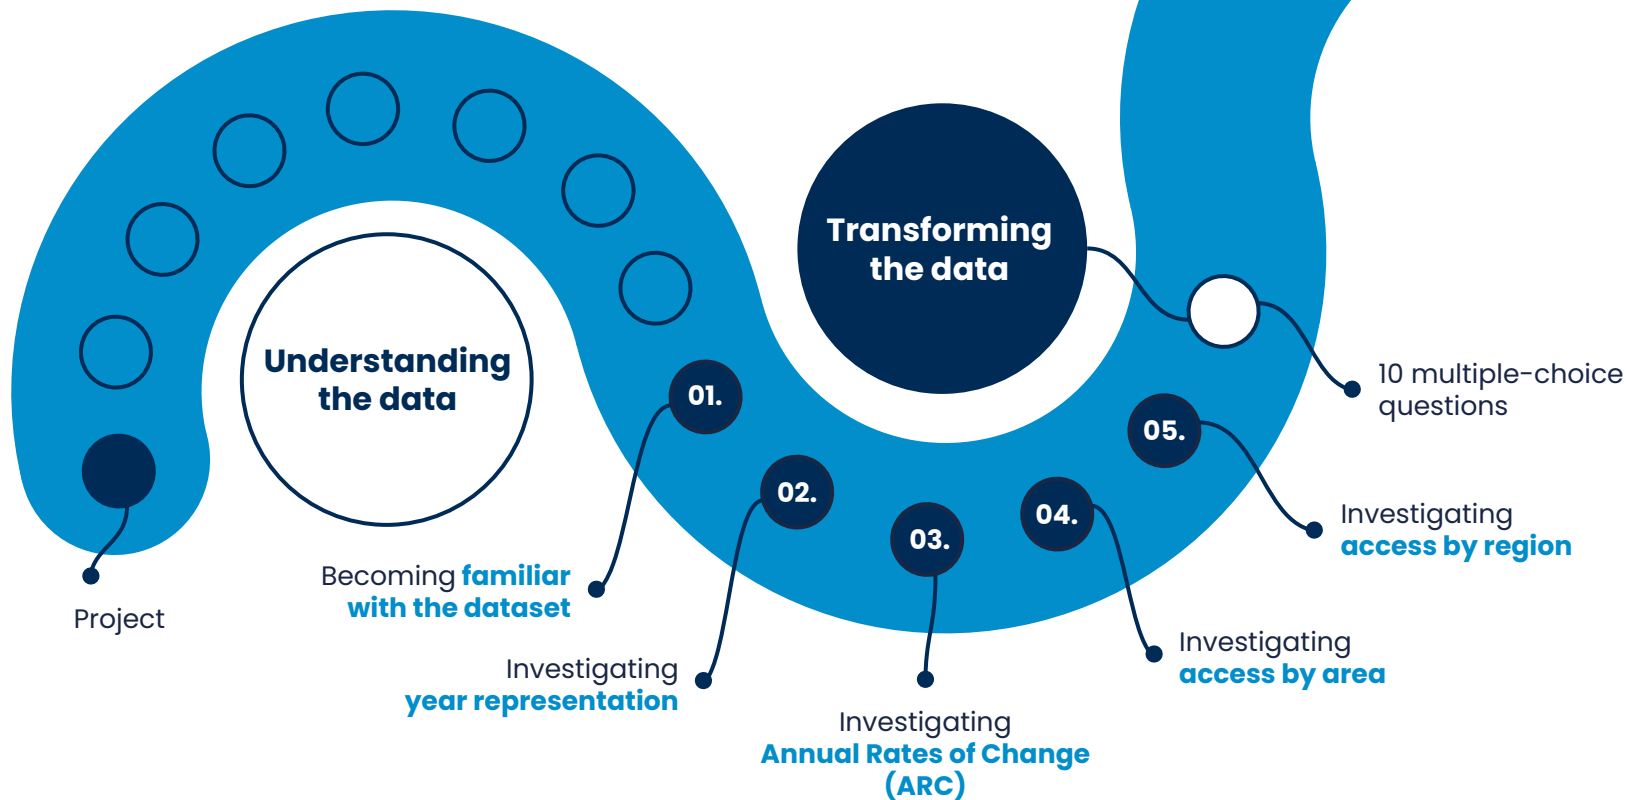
Understanding the data

Transforming the data

01.

02.

03.

04.

05.

Project

Becoming familiar with the dataset

Investigating year representation

Investigating Annual Rates of Change (ARC)

Investigating access by area

Investigating access by region

10 multiple-choice questions